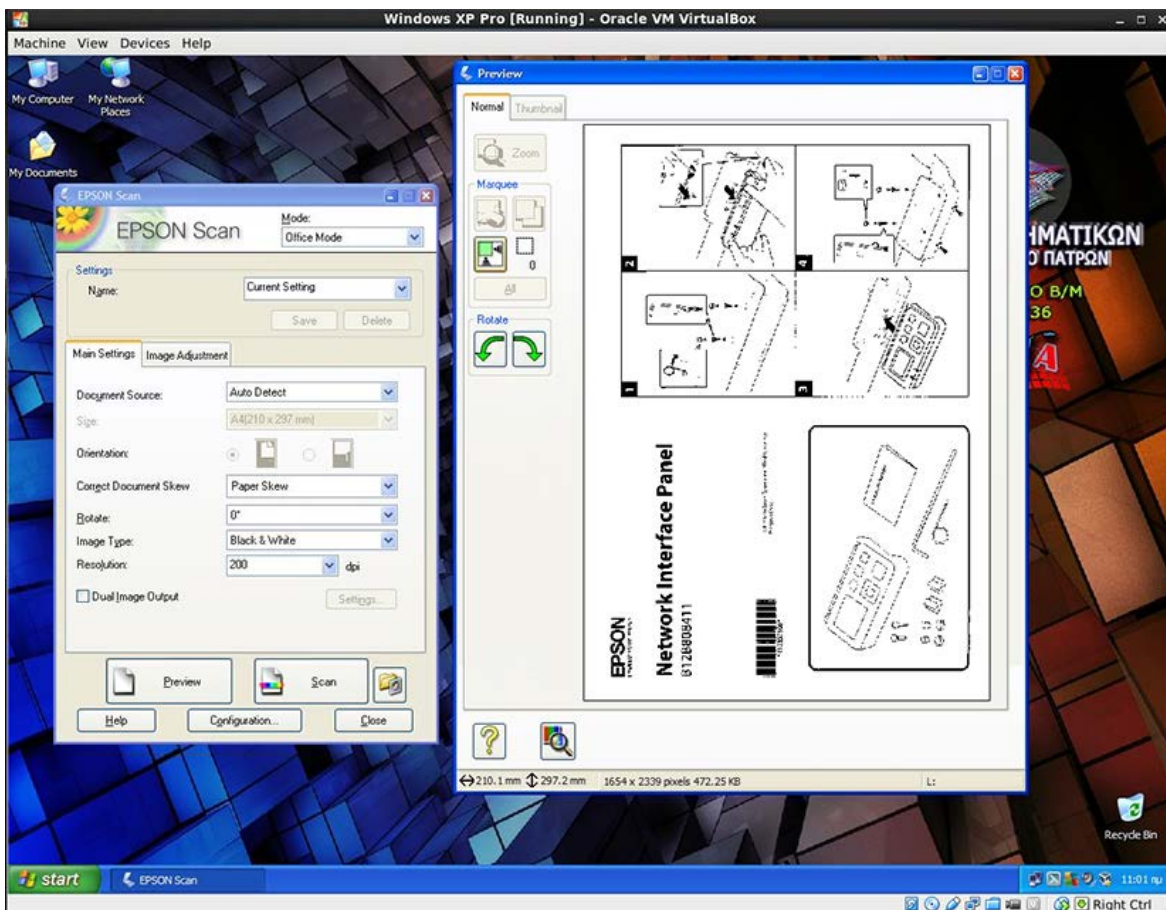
Windows XP Pro [Running] - Oracle VM VirtualBox

Machine View Devices Help

My Computer
My Network Places
My Documents

EPSON Scan

EPSON Scan
Mode:
Office Mode

Settings
Name:
Current Setting
Save
Delete

Main Settings
Image Adjustment

Document Source:
Auto Detect
Size:
A4(210 x 297 mm)
Orientation:
Correct Document Skew
Paper Skew
Rotate:
0°
Image Type:
Black & White
Resolution:
200
dpi
Dual Image Output
Settings...

Preview
Scan
Help
Configuration...
Close

Preview

Normal
Thumbnail
Zoom
Marquee
0
All
Rotate

2
4
1
3

EPSON
Network Interface Panel
6128808411

210.1 mm 297.2 mm 1654 x 2339 pixels 472.25 KB
L:

ΗΜΑΤΙΚΩΝ
Ο ΠΑΤΡΩΝ
Ο Β/Μ
36

Recycle Bin

start
EPSON Scan
11:01 πμ
Right Ctrl